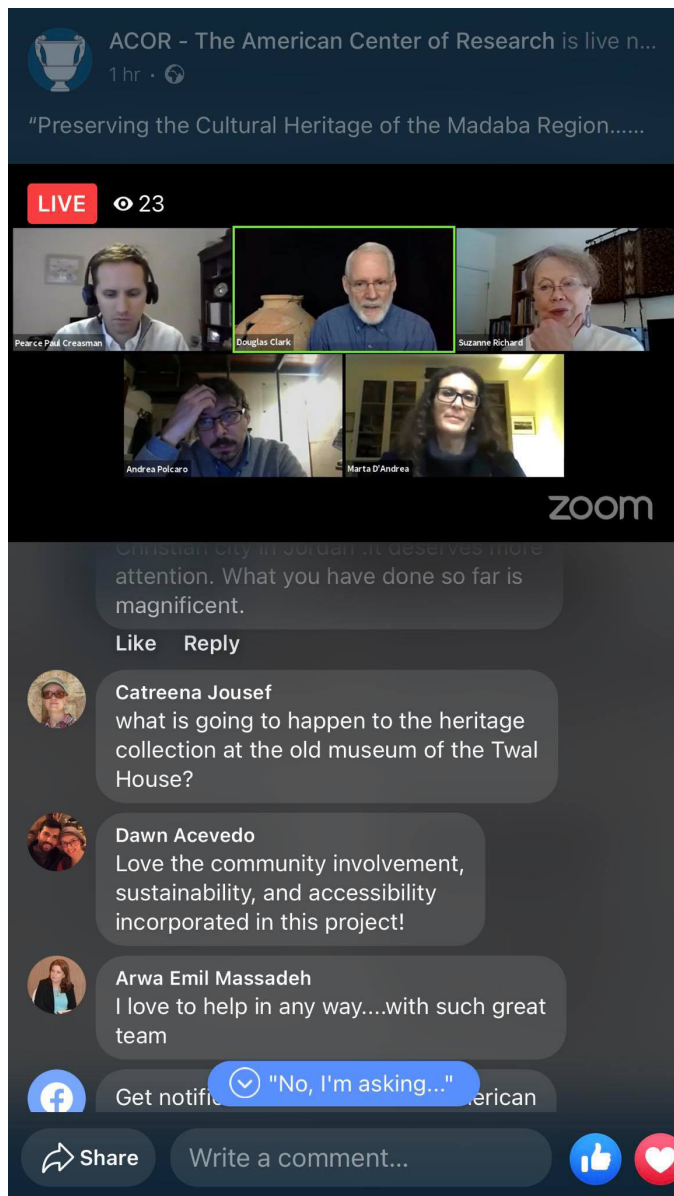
ACOR - The American Center of Research is live n...
1 hr ·

"Preserving the Cultural Heritage of the Madaba Region......

LIVE 23

Pearce Paul Creasman
Douglas Clark
Suzanne Richard
Andrea Polcaro
Marta D'Andrea

zoom

Christian city in Jordan .it deserves more attention. What you have done so far is magnificent.

Like Reply

Catreena Jousef
what is going to happen to the heritage collection at the old museum of the Twal House?

Dawn Acevedo
Love the community involvement, sustainability, and accessibility incorporated in this project!

Arwa Emil Massadeh
I love to help in any way....with such great team

Get notifi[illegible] "No, I'm asking..." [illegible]erican

Share
Write a comment...